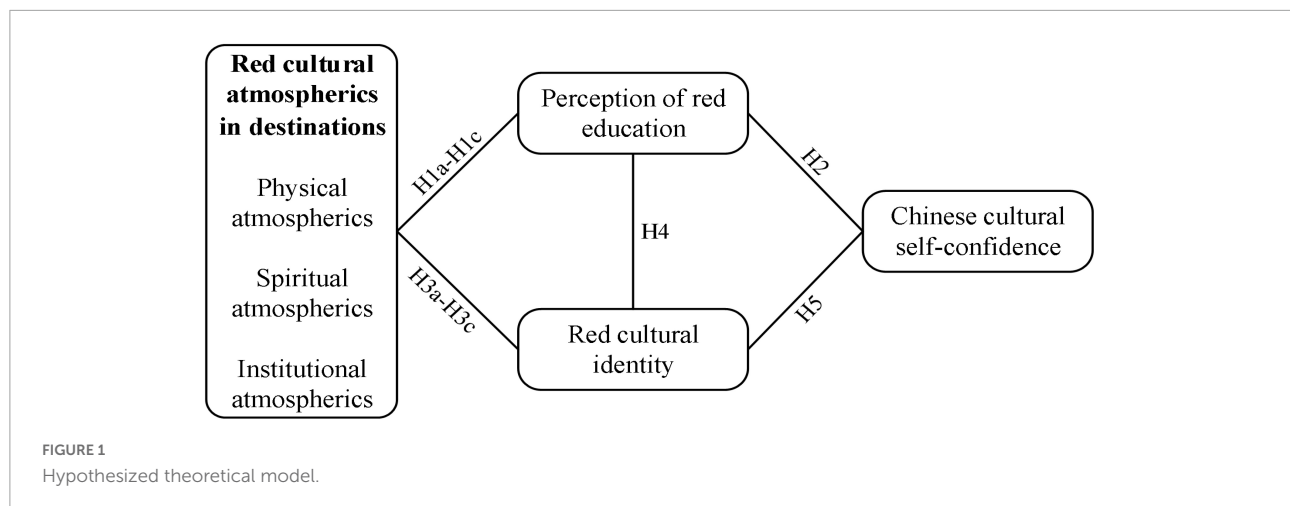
Red cultural atmospherics in destinations

Physical atmospherics

Spiritual atmospherics

Institutional atmospherics

H1a-H1c

H3a-H3c

Perception of red education

H4

Red cultural identity

H2

H5

Chinese cultural self-confidence

FIGURE 1
Hypothesized theoretical model.